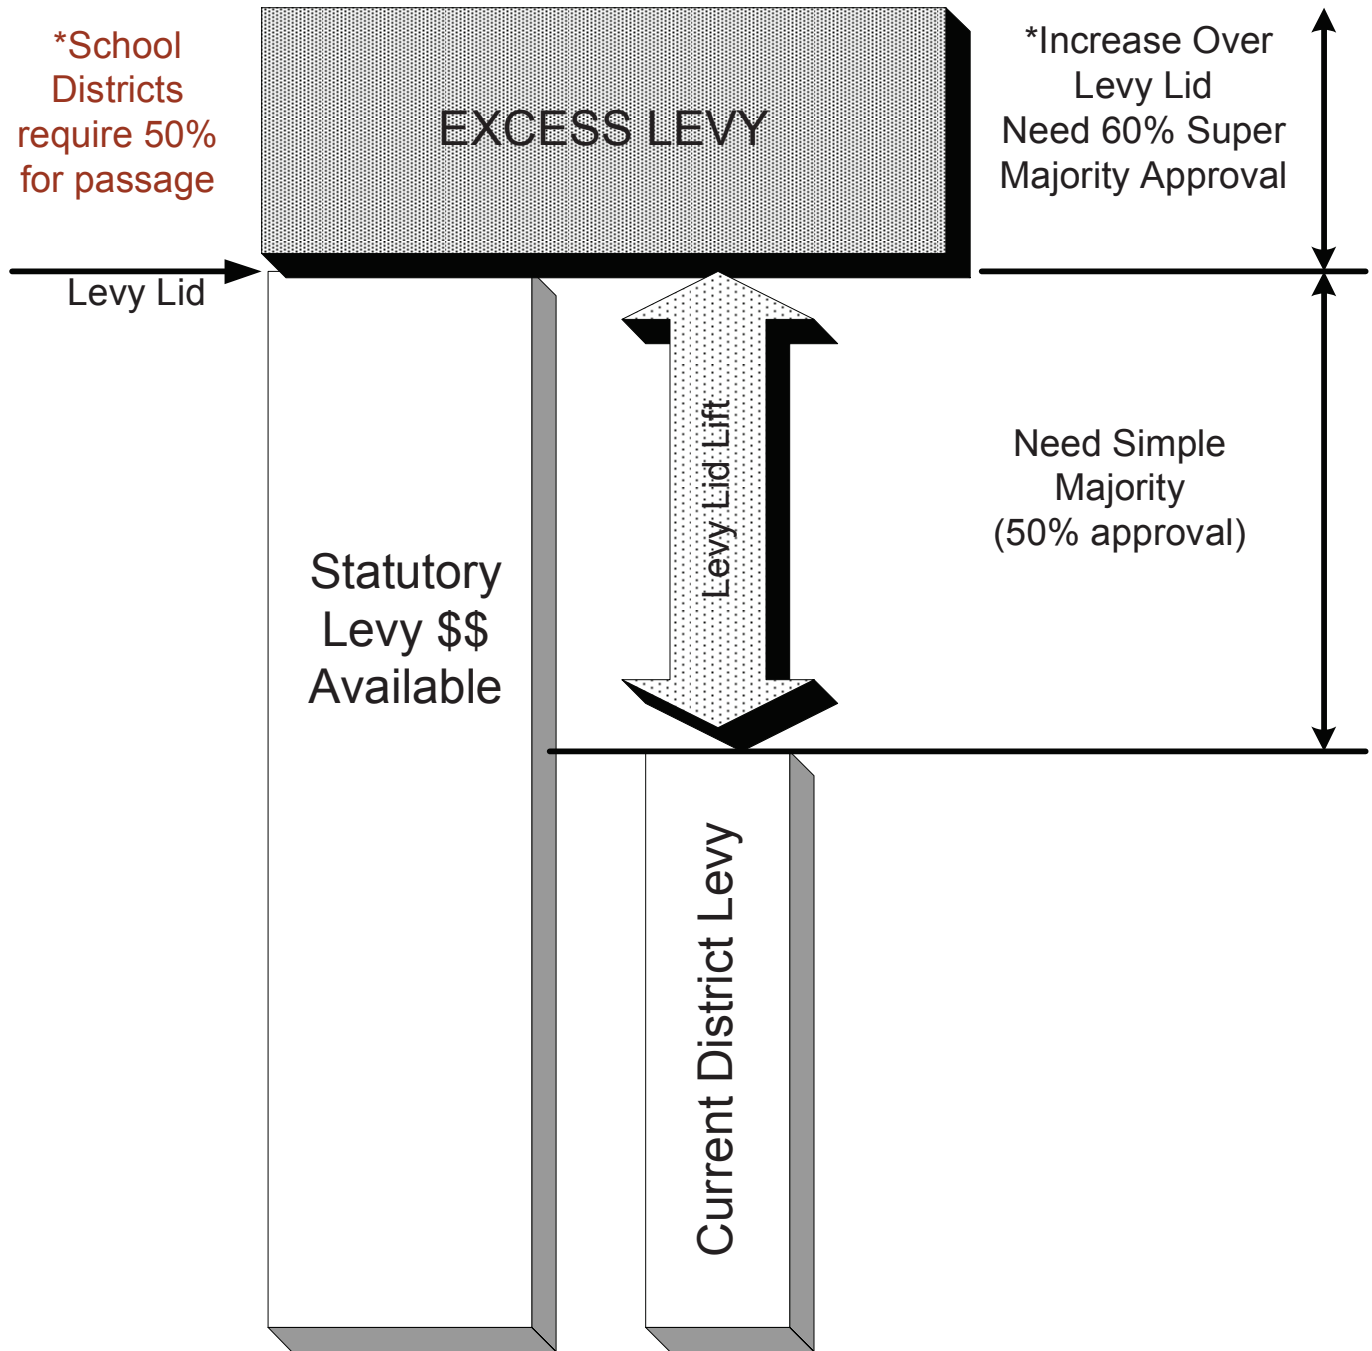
*School Districts require 50% for passage

EXCESS LEVY

*Increase Over Levy Lid Need 60% Super Majority Approval

Levy Lid

Levy Lid Lift

Need Simple Majority (50% approval)

Statutory Levy $$ Available

Current District Levy